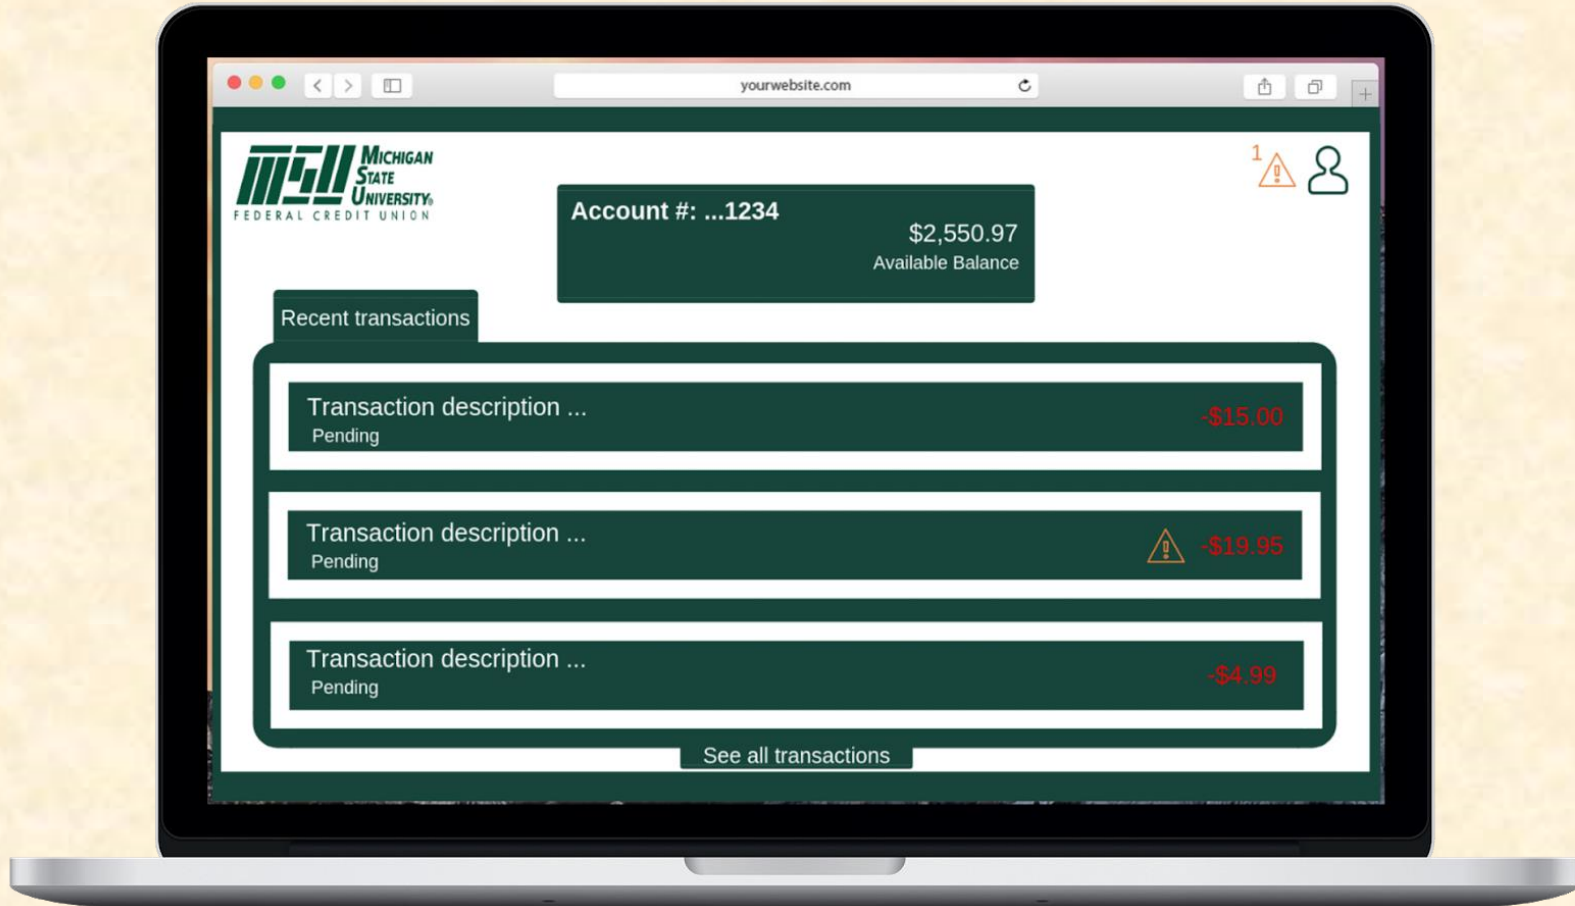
yourwebsite.com

MSU MICHIGAN STATE UNIVERSITY FEDERAL CREDIT UNION

1

Account #: ...1234
$2,550.97
Available Balance

Recent transactions

Transaction description ...
Pending
-$15.00

Transaction description ...
Pending
-$19.95

Transaction description ...
Pending
-$4.99

See all transactions